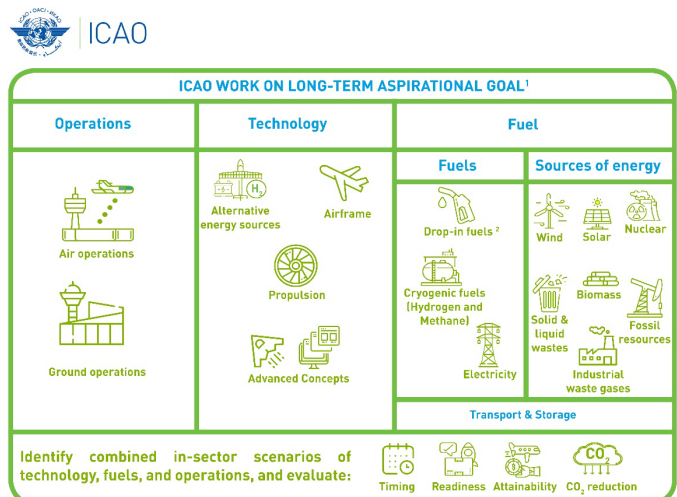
ICAO · OACI · ИКАО

ICAO

ICAO WORK ON LONG-TERM ASPIRATIONAL GOAL¹

Operations

Air operations

Ground operations

Technology

Alternative energy sources

Airframe

Propulsion

Advanced Concepts

Fuel

Fuels

Drop-in fuels ²

Cryogenic fuels (Hydrogen and Methane)

Electricity

Sources of energy

Wind

Solar

Nuclear

Biomass

Solid & liquid wastes

Fossil resources

Industrial waste gases

Transport & Storage

Identify combined in-sector scenarios of technology, fuels, and operations, and evaluate:

Timing

Readiness

Attainability

$CO_2$ reduction